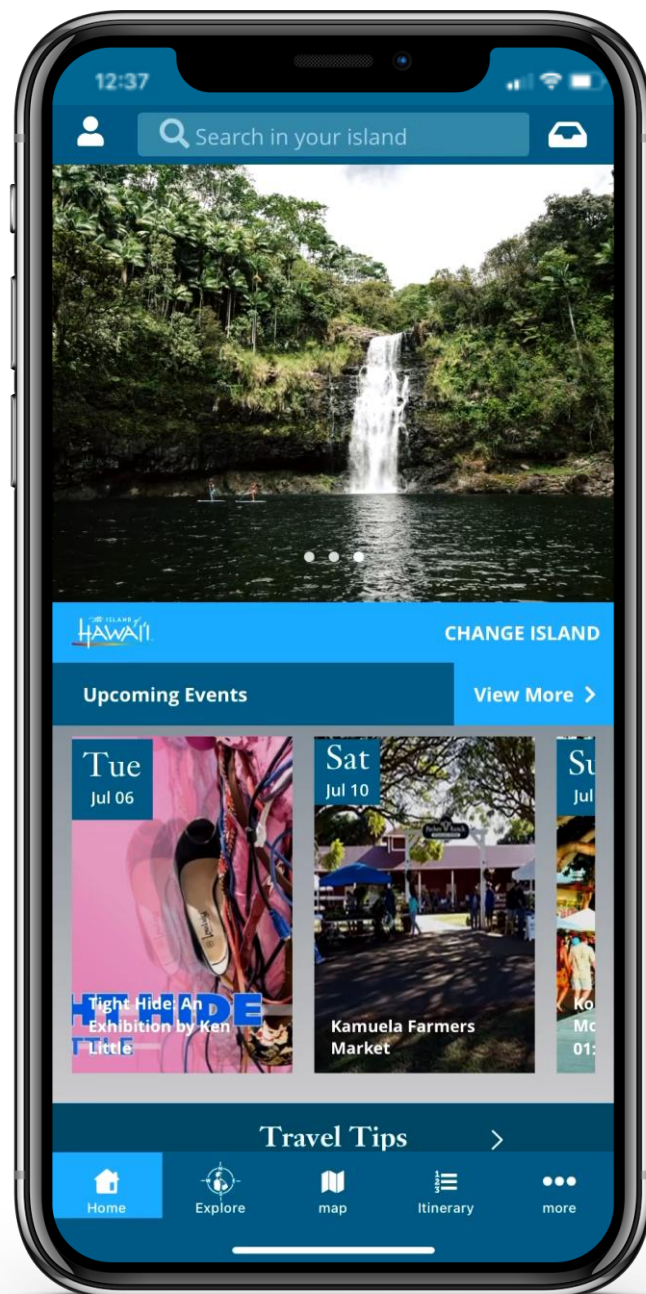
12:37

Search in your island

ISLAND HAWAI'I

CHANGE ISLAND

Upcoming Events

View More >

Tue
Jul 06

Tight Hide: An Exhibition by Ken Little

Sat
Jul 10

Kamuela Farmers Market

Su
Jul

Ko
Mo
01:

Travel Tips >

Home
Explore
map
Itinerary
more